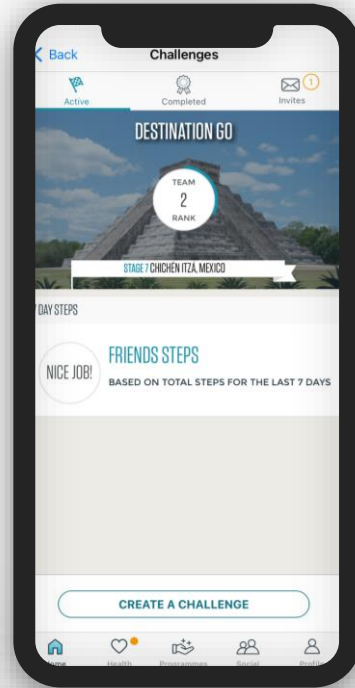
Back

Challenges

Active

Completed

Invites

1

DESTINATION GO

TEAM

2

RANK

STAGE 7 CHICHÉN ITZÁ, MEXICO

DAY STEPS

NICE JOB!

FRIENDS STEPS

BASED ON TOTAL STEPS FOR THE LAST 7 DAYS

CREATE A CHALLENGE

Home

Health

Programmes

Social

Profile